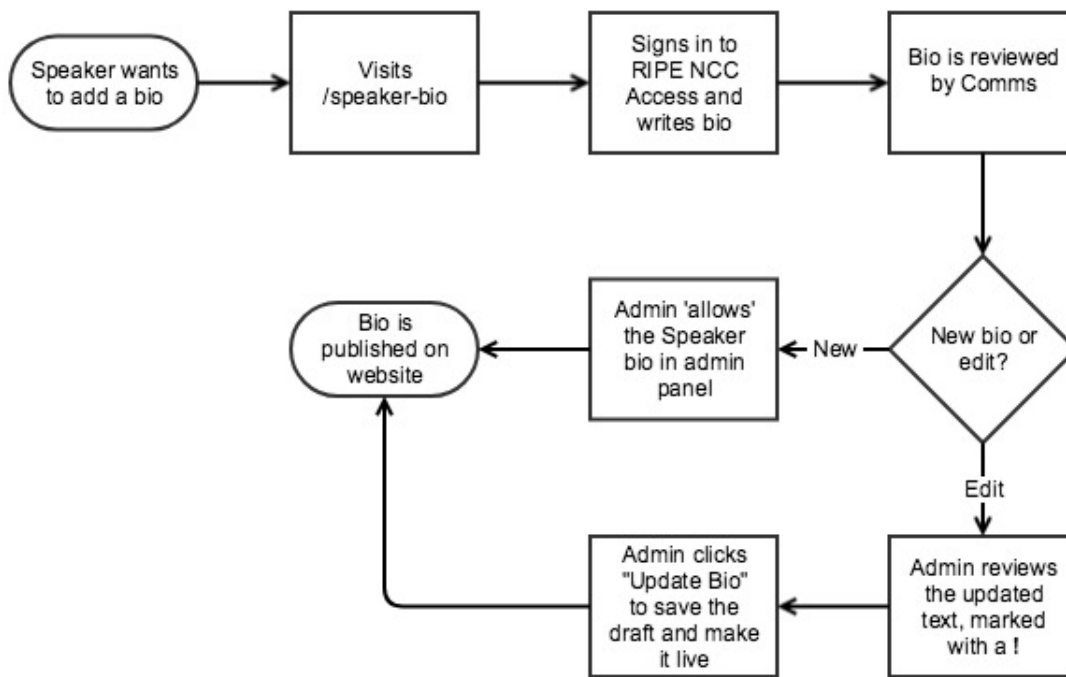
Speaker wants to add a bio

Visits /speaker-bio

Signs in to RIPE NCC Access and writes bio

Bio is reviewed by Comms

New bio or edit?

New

Admin 'allows' the Speaker bio in admin panel

Bio is published on website

Edit

Admin reviews the updated text, marked with a !

Admin clicks "Update Bio" to save the draft and make it live